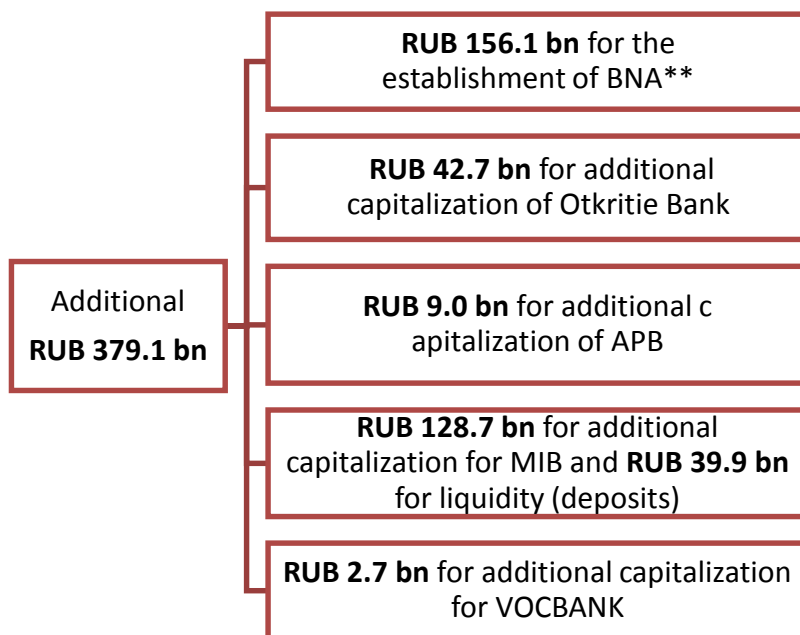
Additional
RUB 379.1 bn

RUB 156.1 bn for the establishment of BNA**

RUB 42.7 bn for additional capitalization of Otkritie Bank

RUB 9.0 bn for additional c apitalization of APB

RUB 128.7 bn for additional capitalization for MIB and RUB 39.9 bn for liquidity (deposits)

RUB 2.7 bn for additional capitalization for VOCBANK